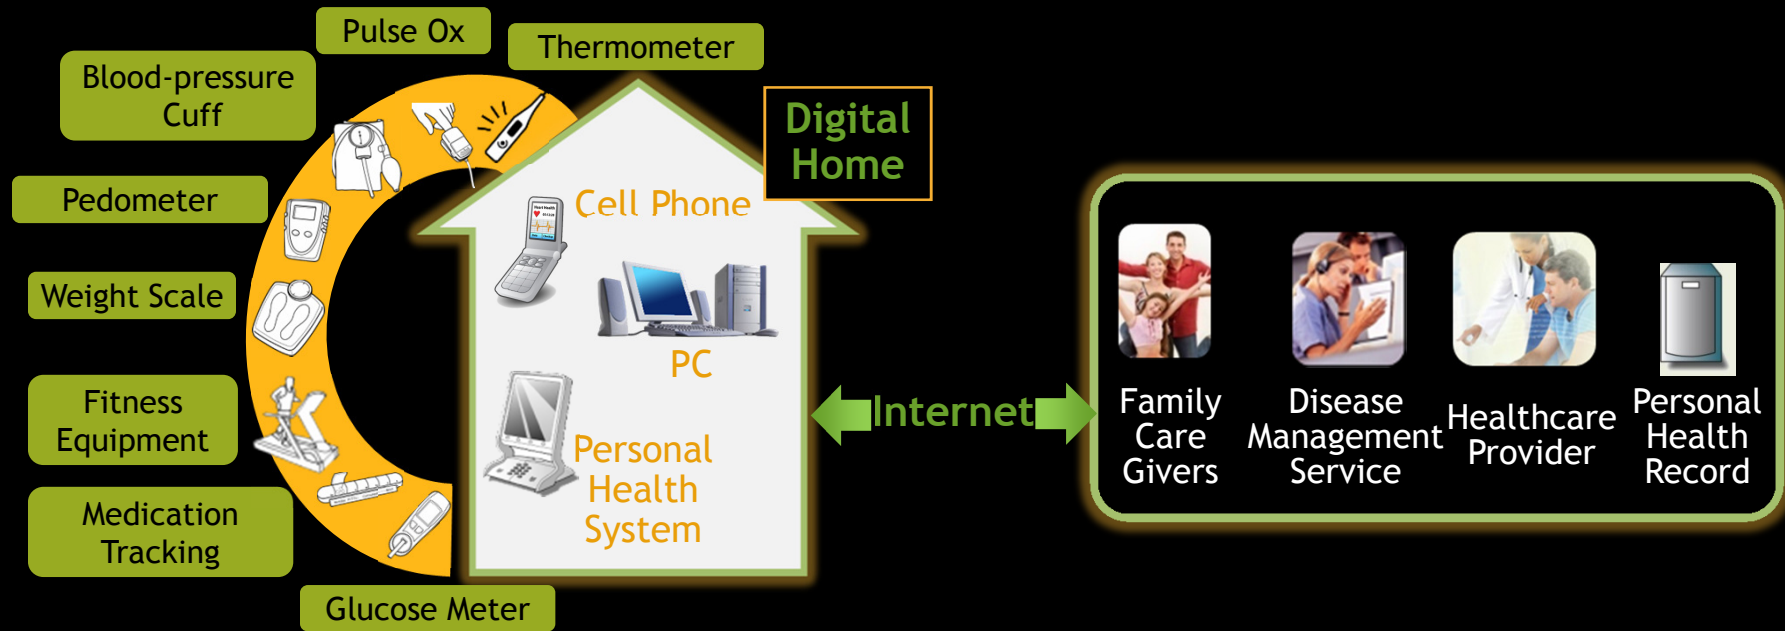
Pulse Ox

Thermometer

Blood-pressure Cuff

Pedometer

Weight Scale

Fitness Equipment

Medication Tracking

Glucose Meter

Digital Home

Cell Phone

PC

Personal Health System

Internet

Family Care Givers

Disease Management Service

Healthcare Provider

Personal Health Record